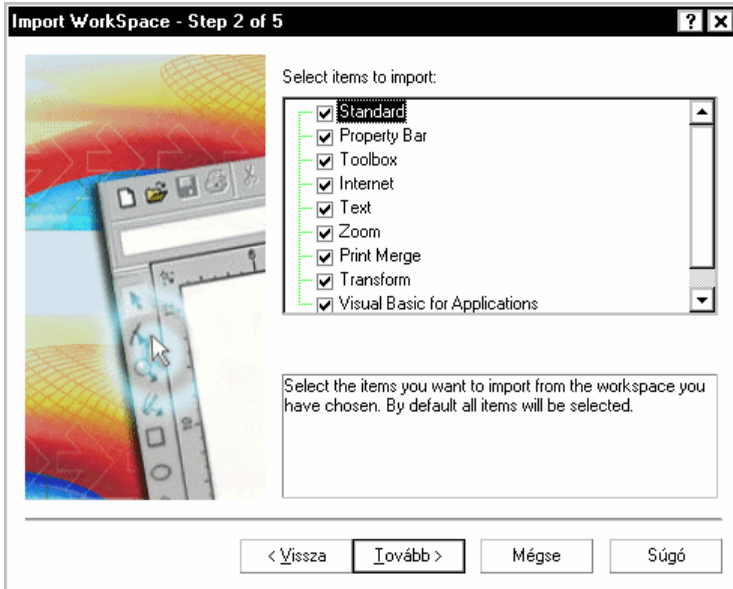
Import WorkSpace - Step 2 of 5

? X

Select items to import:

Standard
Property Bar
Toolbox
Internet
Text
Zoom
Print Merge
Transform
Visual Basic for Applications

Select the items you want to import from the workspace you have chosen. By default all items will be selected.

< Vissza | Tovább > | Mégse | Súgó